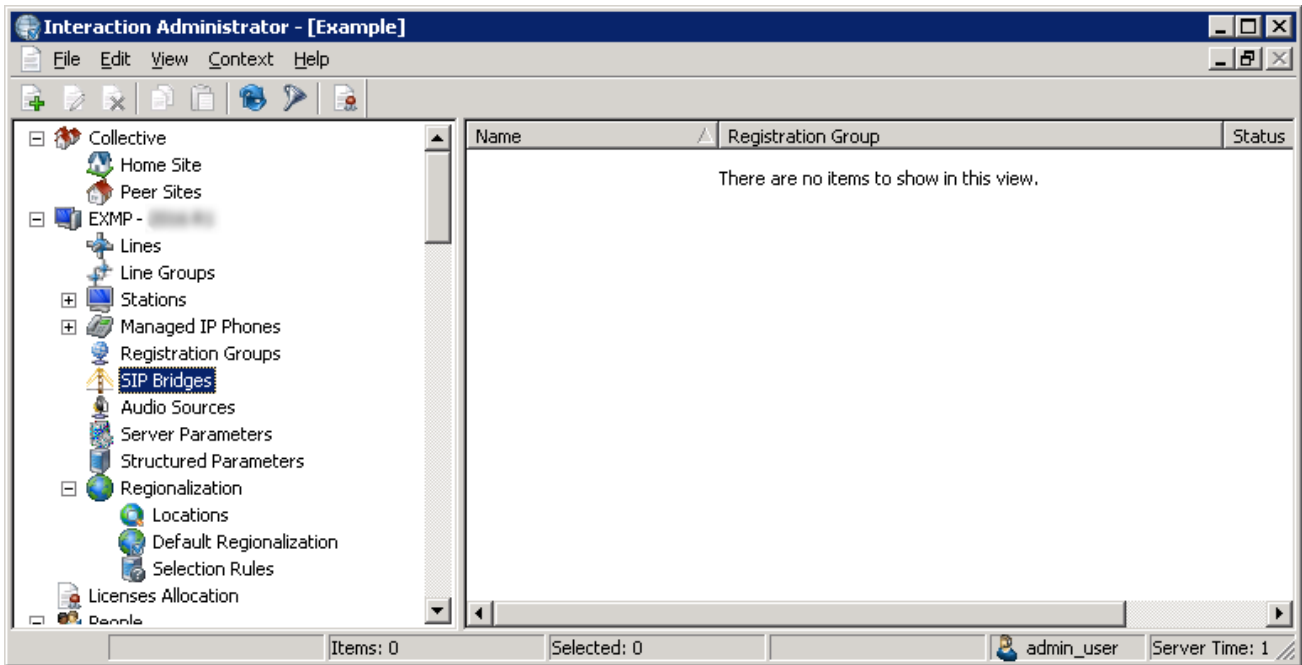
Interaction Administrator - [Example]

File Edit View Context Help

Collective
Home Site
Peer Sites
EXMP - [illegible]
Lines
Line Groups
Stations
Managed IP Phones
Registration Groups
SIP Bridges
Audio Sources
Server Parameters
Structured Parameters
Regionalization
Locations
Default Regionalization
Selection Rules
Licenses Allocation
People

| Name | Registration Group | Status |
|---|---|---|

There are no items to show in this view.

Items: 0 | Selected: 0 | admin_user | Server Time: 1